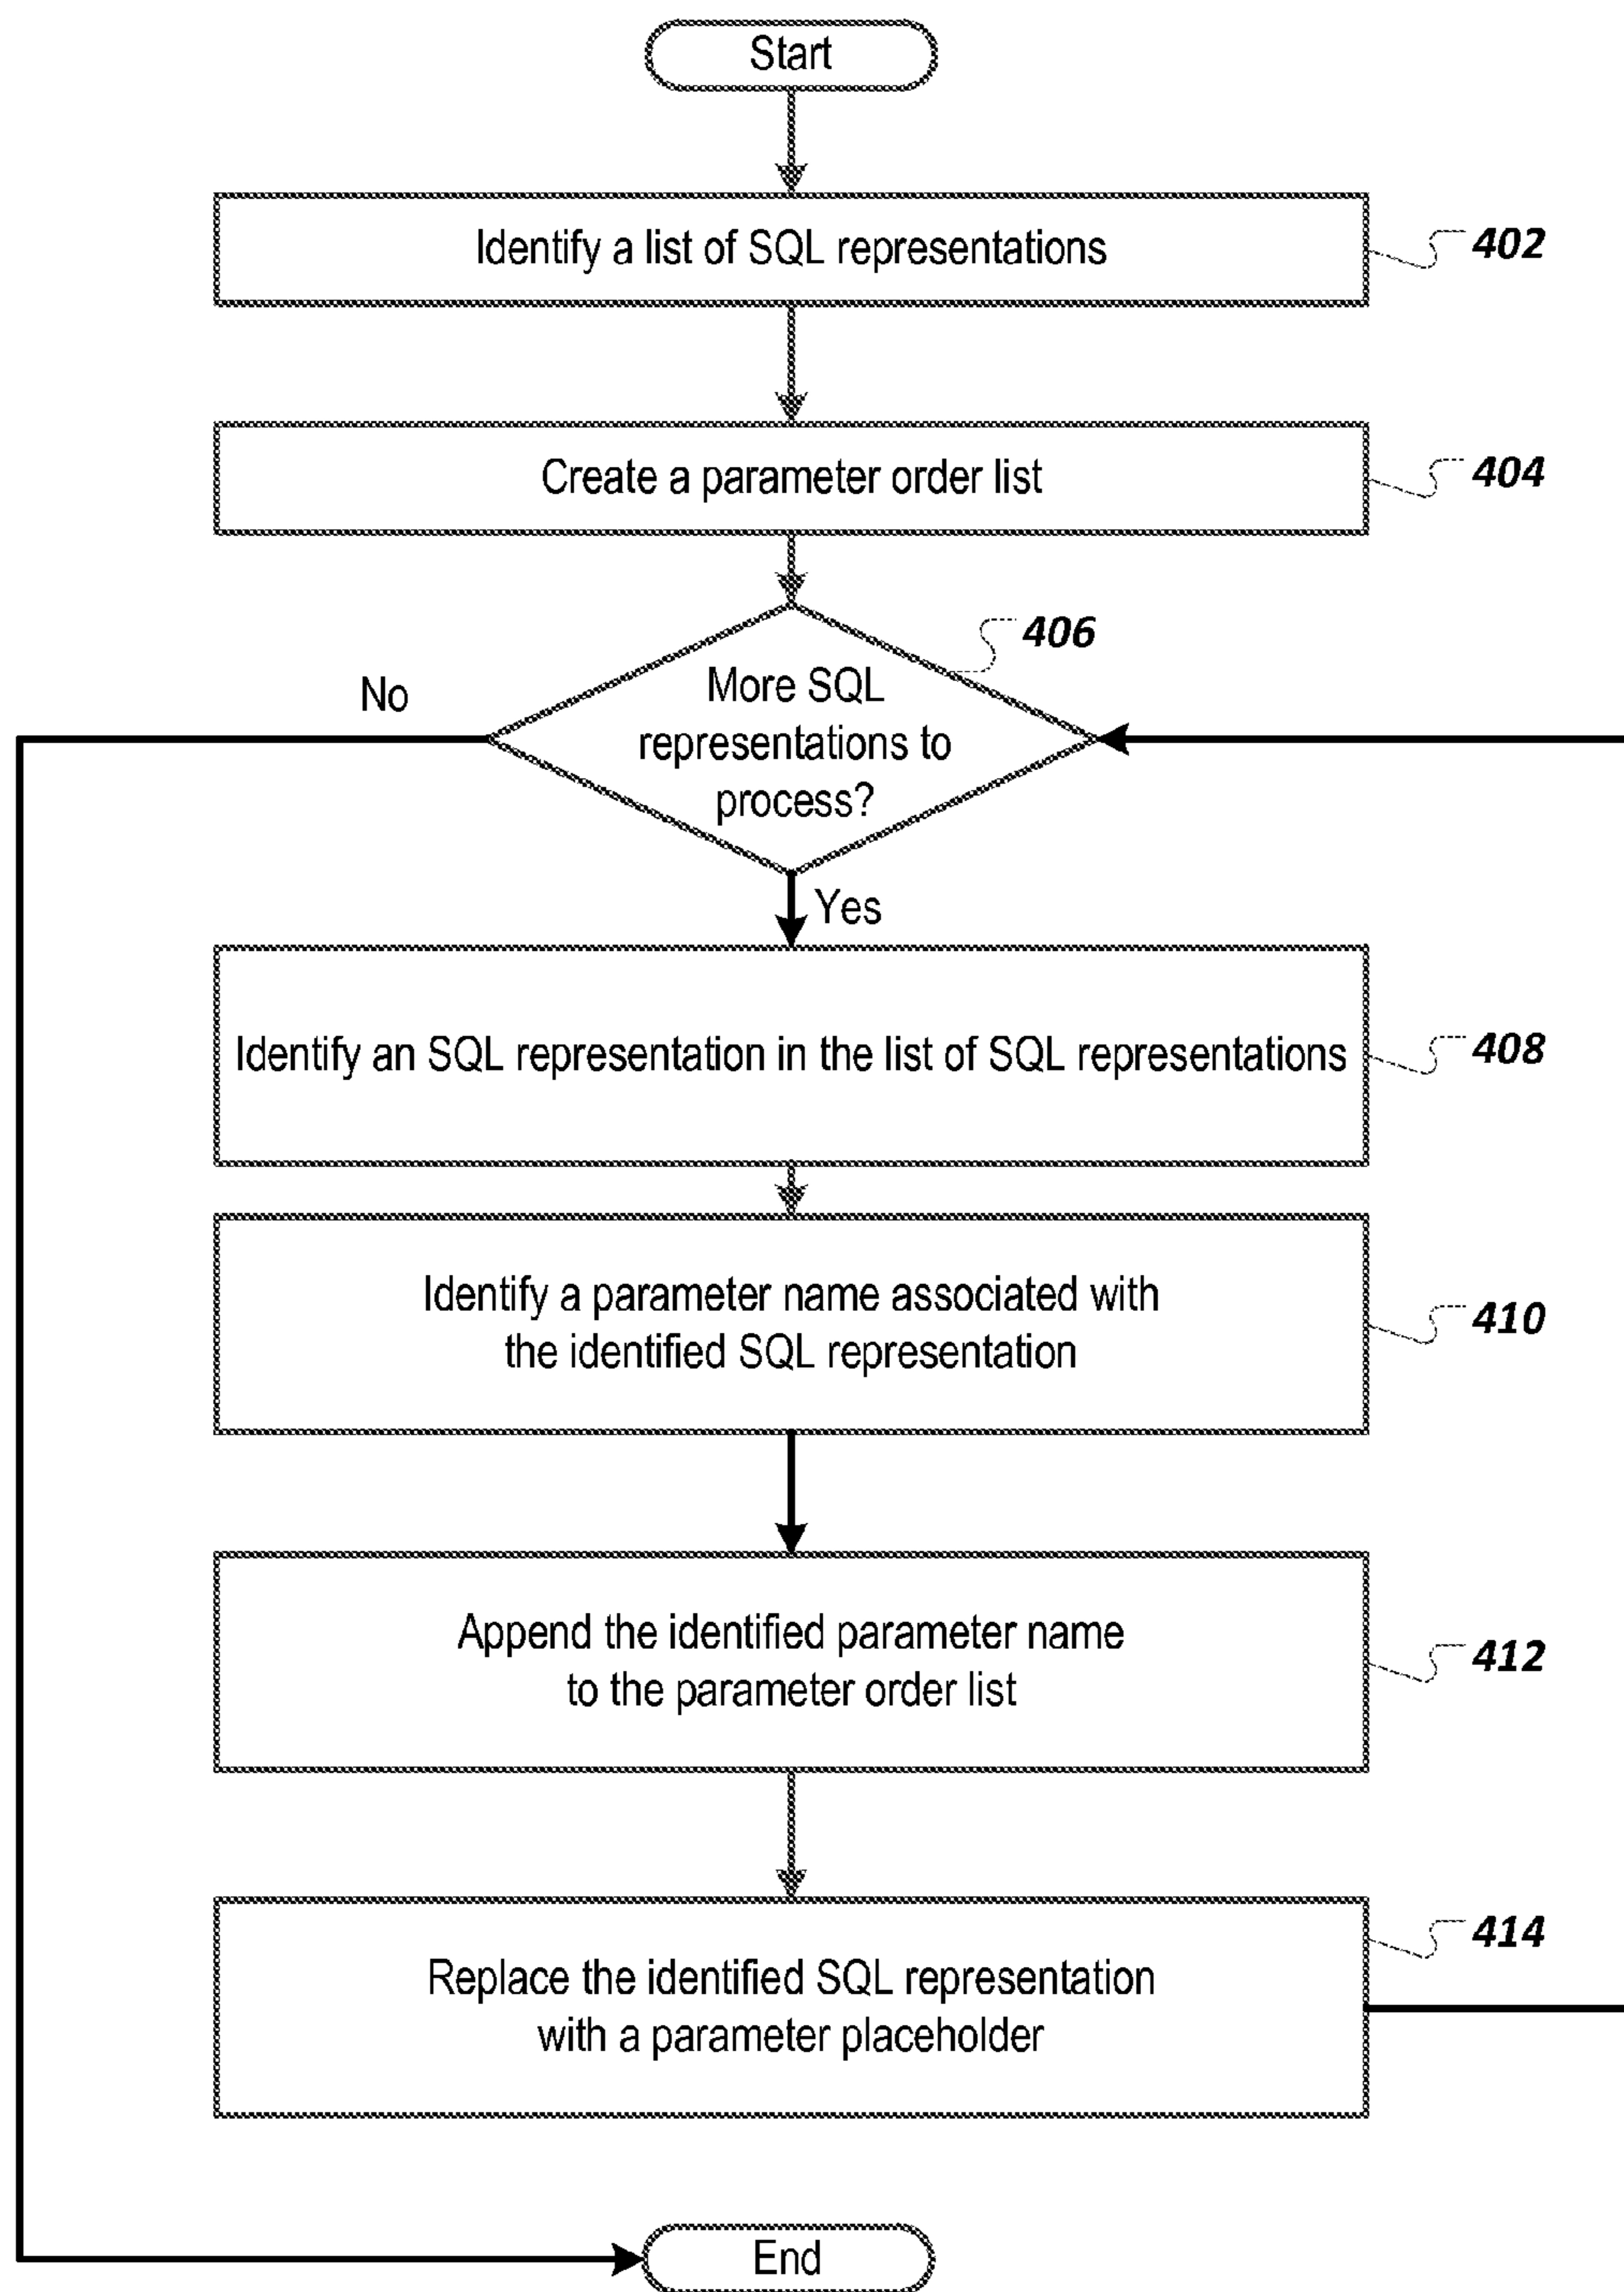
Start

Identify a list of SQL representations

402

Create a parameter order list

404

406

No

More SQL representations to process?

Yes

Identify an SQL representation in the list of SQL representations

408

Identify a parameter name associated with the identified SQL representation

410

Append the identified parameter name to the parameter order list

412

414

Replace the identified SQL representation with a parameter placeholder

End